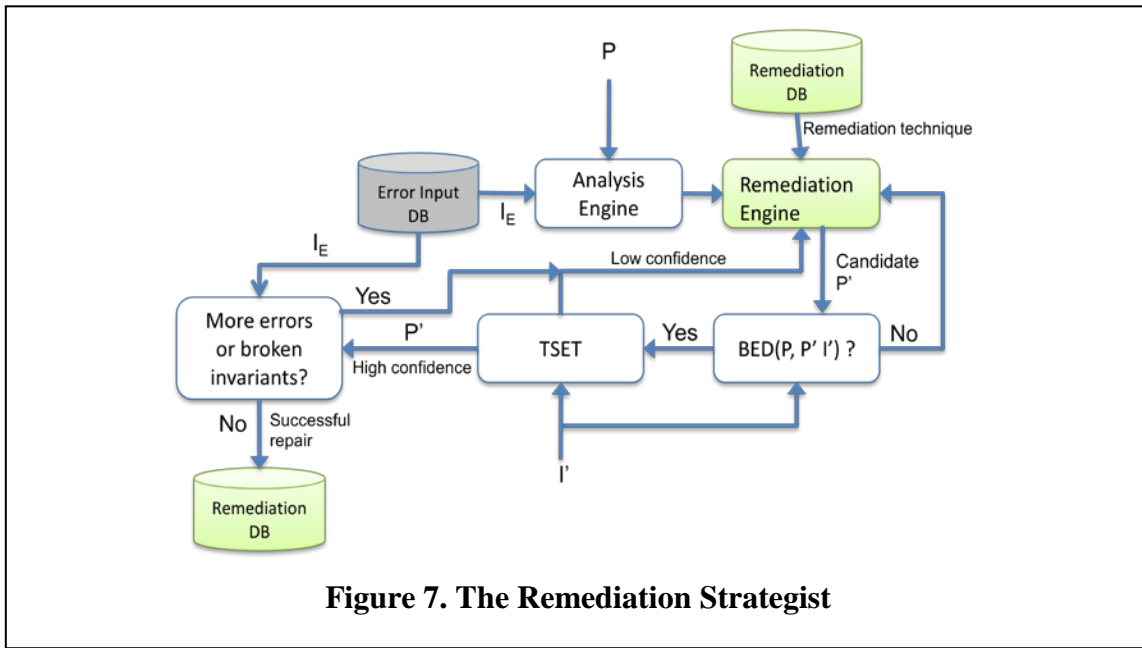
P

Remediation DB

Remediation technique

Error Input DB

$I_E$

Analysis Engine

Remediation Engine

$I_E$

Low confidence

Candidate P'

Yes

More errors or broken invariants?

P'

High confidence

TSET

Yes

BED(P, P' I') ?

No

No

Successful repair

I'

Remediation DB

Figure 7. The Remediation Strategist